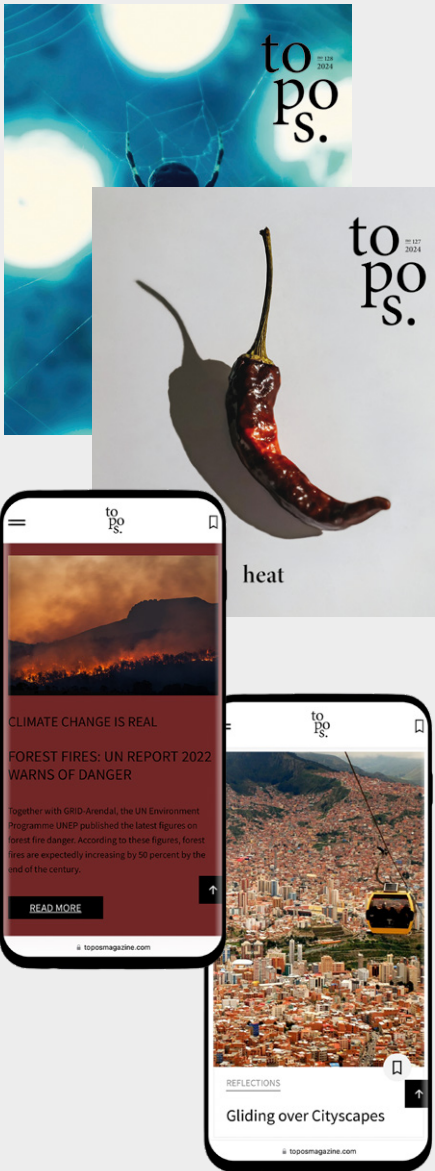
to
po
s.
128
2024

to
po
s.
127
2024

heat

to
po
s.

CLIMATE CHANGE IS REAL

FOREST FIRES: UN REPORT 2022 WARNS OF DANGER

Together with GRID-Arendal, the UN Environment Programme UNEP published the latest figures on forest fire danger. According to these figures, forest fires are expectedly increasing by 50 percent by the end of the century.

READ MORE

toposmagazine.com

to
po
s.

REFLECTIONS

Gliding over Cityscapes

toposmagazine.com